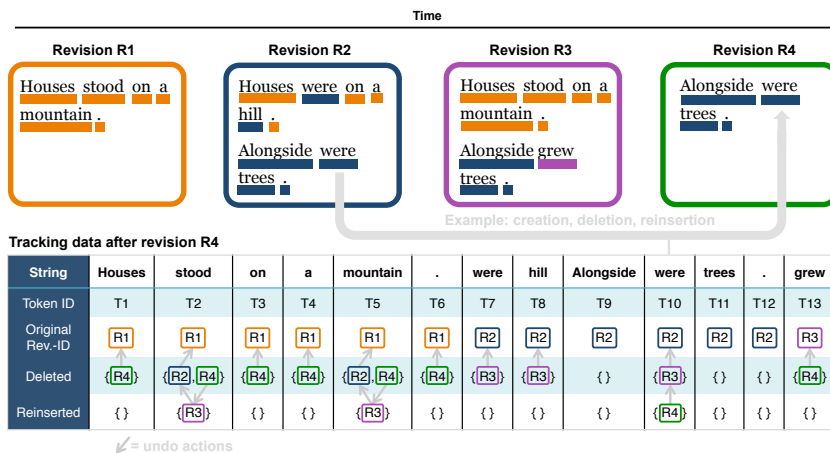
Time

Revision R1

Houses stood on a mountain .

Revision R2

Houses were on a hill .

Alongside were trees .

Revision R3

Houses stood on a mountain .

Alongside grew trees .

Revision R4

Alongside were trees .

Example: creation, deletion, reinsertion

Tracking data after revision R4

| String | Houses | stood | on | a | mountain | . | were | hill | Alongside | were | trees | . | grew |
|---|---|---|---|---|---|---|---|---|---|---|---|---|---|
| Token ID | T1 | T2 | T3 | T4 | T5 | T6 | T7 | T8 | T9 | T10 | T11 | T12 | T13 |
| Original Rev.-ID | R1 | R1 | R1 | R1 | R1 | R1 | R2 | R2 | R2 | R2 | R2 | R2 | R3 |
| Deleted | {R4} | {R2, R4} | {R4} | {R4} | {R2, R4} | {R4} | {R3} | {R3} | { } | {R3} | { } | { } | {R4} |
| Reinserted | { } | {R3} | { } | { } | {R3} | { } | { } | { } | { } | {R4} | { } | { } | { } |

= undo actions